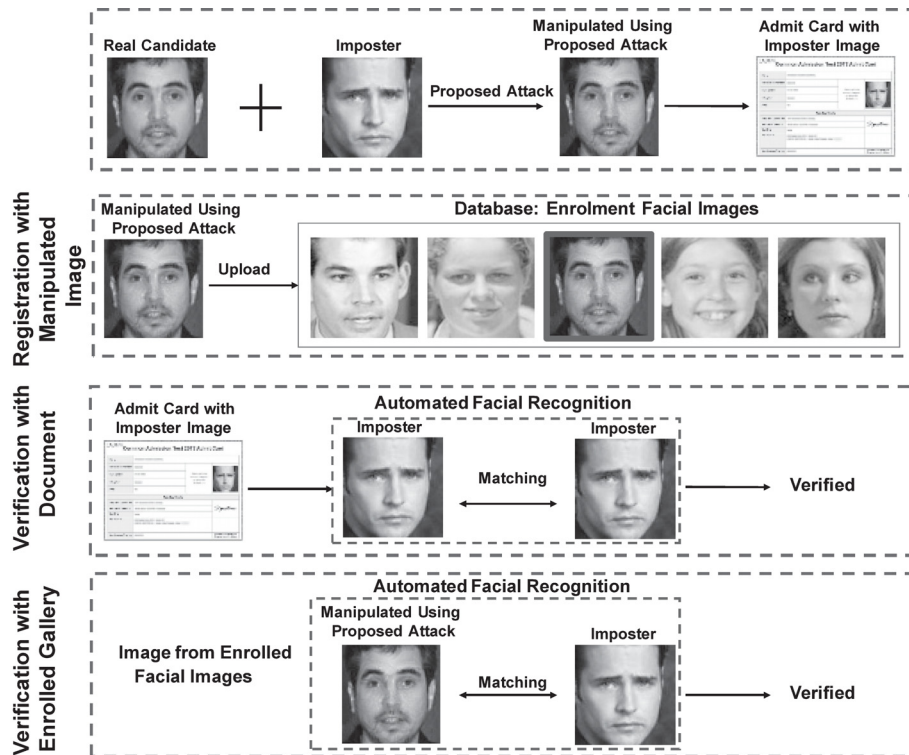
Real Candidate

Imposter

Proposed Attack

Manipulated Using Proposed Attack

Admit Card with Imposter Image

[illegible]

Registration with Manipulated Image

Manipulated Using Proposed Attack

Upload

Database: Enrolment Facial Images

Verification with Document

Admit Card with Imposter Image

Automated Facial Recognition

Imposter

Matching

Imposter

Verified

Verification with Enrolled Gallery

Automated Facial Recognition

Image from Enrolled Facial Images

Manipulated Using Proposed Attack

Matching

Imposter

Verified